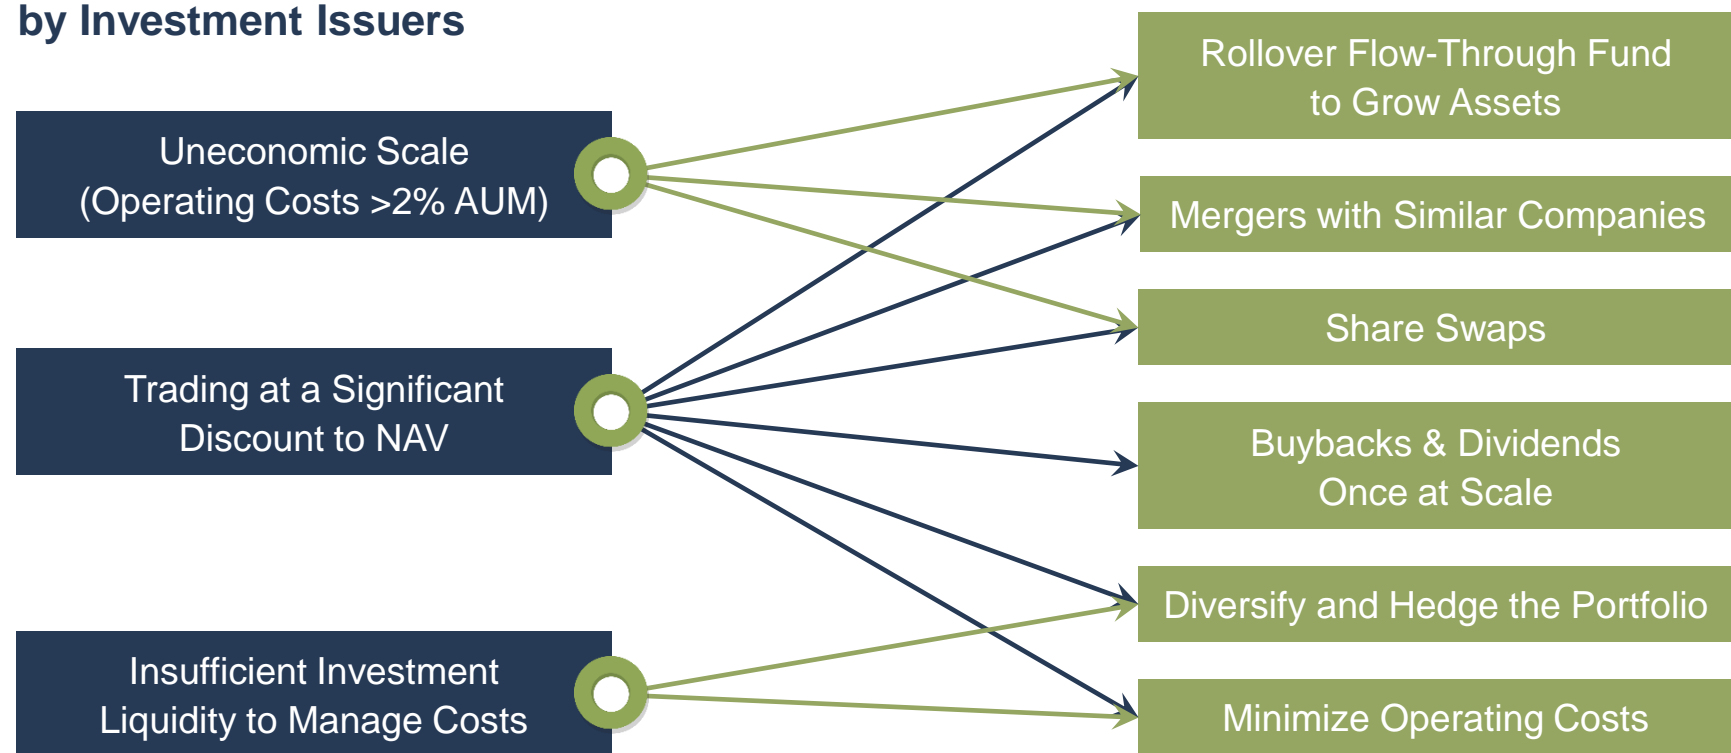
by Investment Issuers

Uneconomic Scale (Operating Costs >2% AUM)

Trading at a Significant Discount to NAV

Insufficient Investment Liquidity to Manage Costs

Rollover Flow-Through Fund to Grow Assets

Mergers with Similar Companies

Share Swaps

Buybacks & Dividends Once at Scale

Diversify and Hedge the Portfolio

Minimize Operating Costs